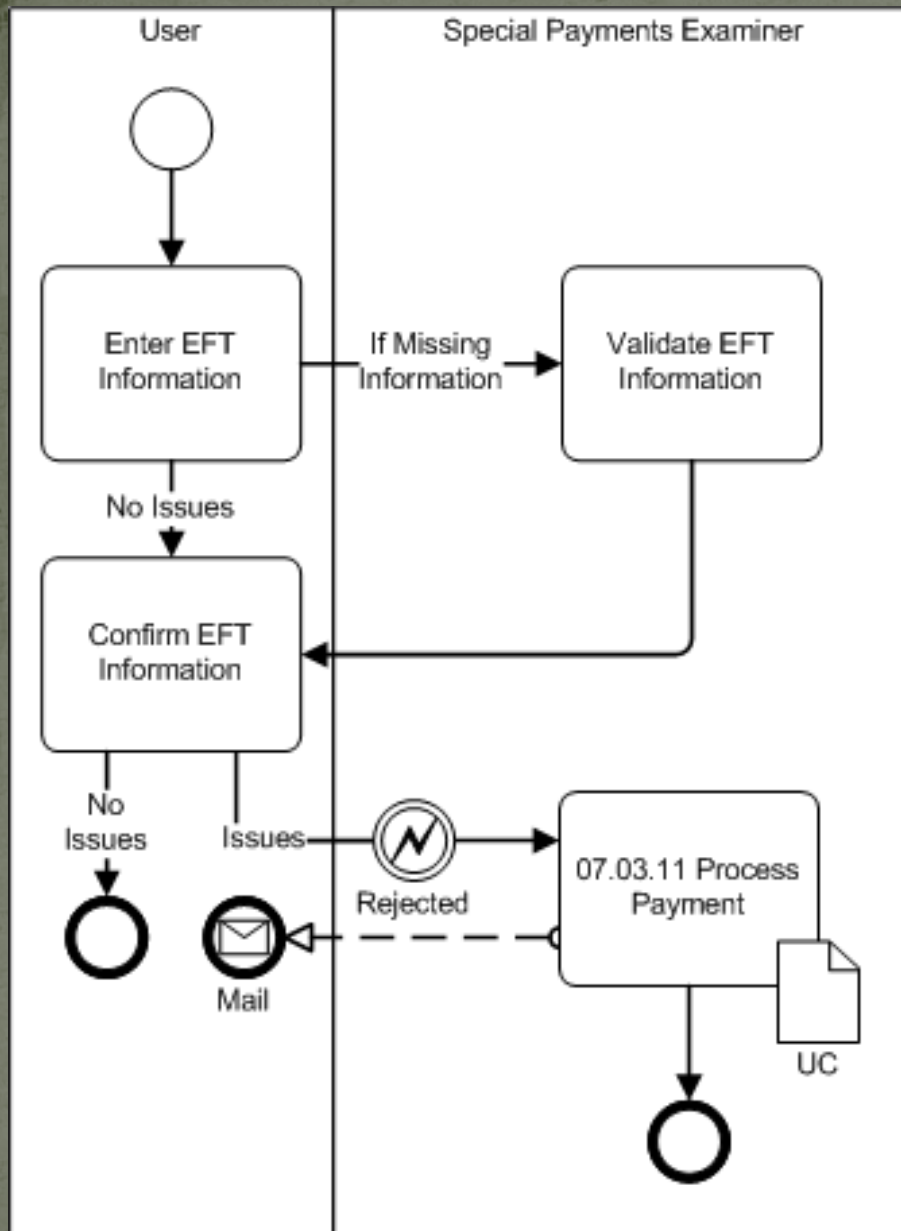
User

Special Payments Examiner

Enter EFT Information

If Missing Information

Validate EFT Information

No Issues

Confirm EFT Information

No Issues

Issues

Rejected

07.03.11 Process Payment

Mail

UC